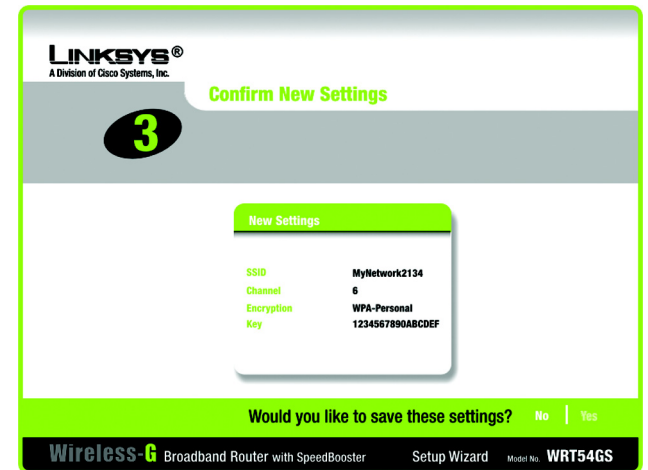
LINKSYS®
A Division of Cisco Systems, Inc.

3

Confirm New Settings

New Settings

| SSID | MyNetwork2134 |
|---|---|
| Channel | 6 |
| Encryption | WPA-Personal |
| Key | 1234567890ABCDEF |

Would you like to save these settings? No | Yes

Wireless-G Broadband Router with SpeedBooster Setup Wizard Model No. WRT54GS